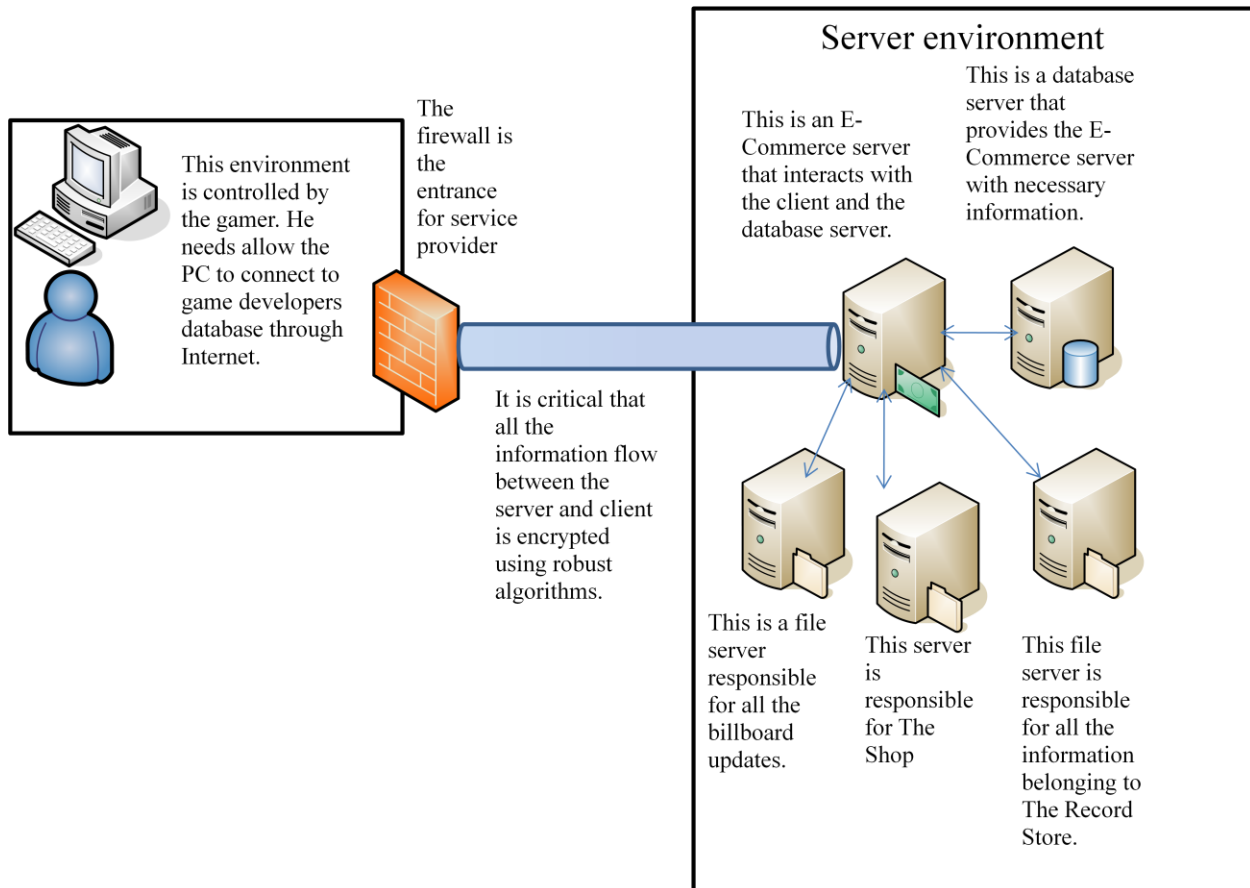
This environment is controlled by the gamer. He needs allow the PC to connect to game developers database through Internet.

The firewall is the entrance for service provider

It is critical that all the information flow between the server and client is encrypted using robust algorithms.

Server environment

This is an E-Commerce server that interacts with the client and the database server.

This is a database server that provides the E-Commerce server with necessary information.

This is a file server responsible for all the billboard updates.

This server is responsible for The Shop

This file server is responsible for all the information belonging to The Record Store.